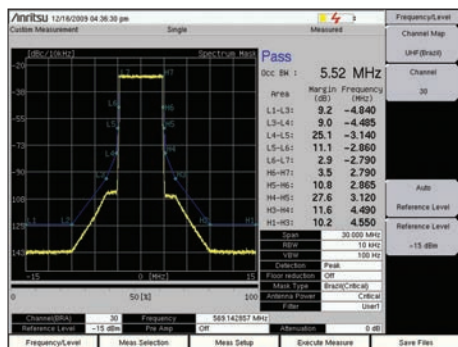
/inritsu 12/16/2009 04:36:30 pm
Custom Measurement Single Measured

Frequency/Level
Channel Map
UHF(Brazil)
Channel
30

Auto
Reference Level
Reference Level
-15 dBm

[dBc/10kHz] Spectrum Mask
-20
-35
-55
-73
-90
-108
-125
-143
L1 L2 L3 L4 L5 L6 L7 H7 H6 H5 H4 H3 H2 H1
-15 0 [MHz] 15
0 50 [%] 100

Pass

Occ BW : 5.52 MHz

| Area | Margin (dB) | Frequency (MHz) |
|---|---|---|
| L1-L3: | 9.2 | -4.840 |
| L3-L4: | 9.0 | -4.485 |
| L4-L5: | 25.1 | -3.140 |
| L5-L6: | 11.1 | -2.860 |
| L6-L7: | 2.9 | -2.790 |
| H6-H7: | 3.5 | 2.790 |
| H5-H6: | 10.8 | 2.865 |
| H4-H5: | 27.6 | 3.120 |
| H3-H4: | 11.6 | 4.490 |
| H1-H3: | 10.2 | 4.550 |

| | |
|---|---|
| Span | 30.000 MHz |
| RBW | 10 kHz |
| VBW | 100 Hz |
| Detection | Peak |
| Floor reduction | Off |
| Mask Type | Brazil(Critical) |
| Antenna Power | Critical |
| Filter | User1 |

| | | | |
|---|---|---|---|
| Channel(BRA) | 30 | Frequency | 569.142857 MHz |
| Reference Level | -15 dBm | Pre Amp | Off |
| Attenuation | 0 dB | | |

Frequency/Level | Meas Selection | Meas Setup | Execute Measure | Save Files